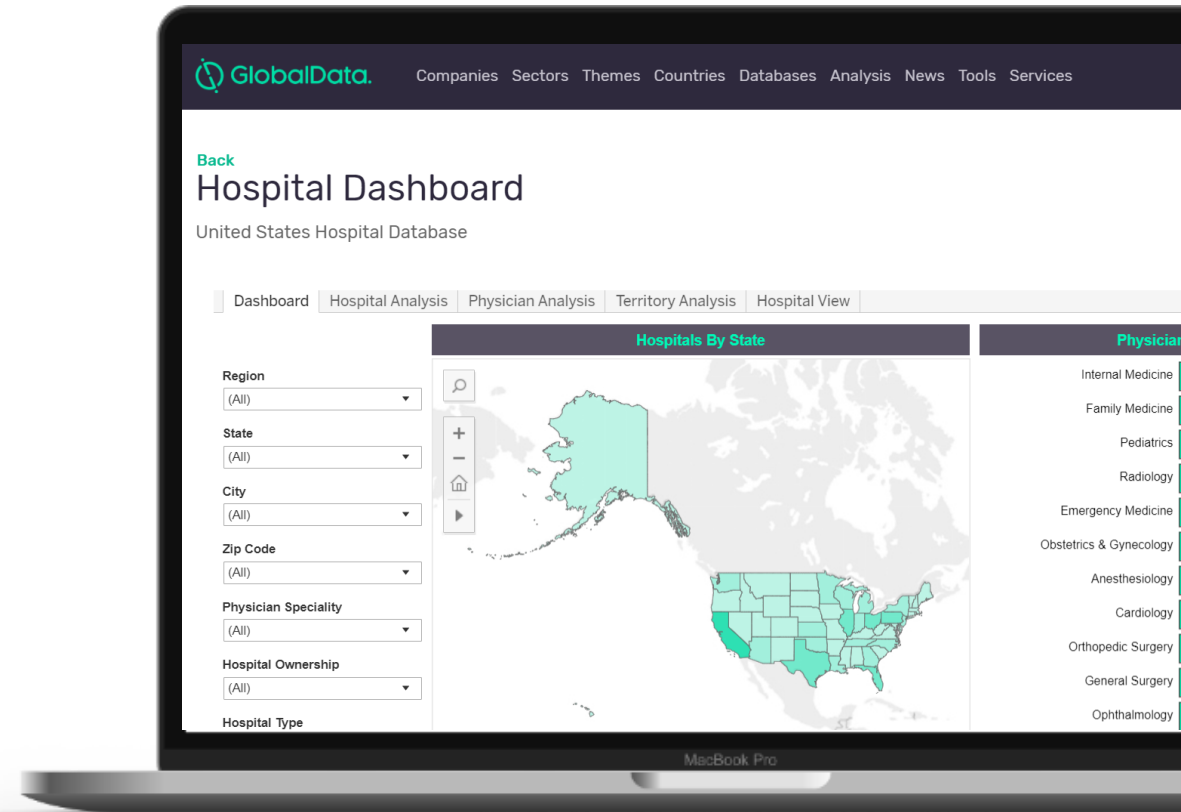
GlobalData. Companies Sectors Themes Countries Databases Analysis News Tools Services

Back
Hospital Dashboard
United States Hospital Database

Dashboard | Hospital Analysis | Physician Analysis | Territory Analysis | Hospital View

Region
(All)
State
(All)
City
(All)
Zip Code
(All)
Physician Speciality
(All)
Hospital Ownership
(All)
Hospital Type

Hospitals By State

Physician

Internal Medicine
Family Medicine
Pediatrics
Radiology
Emergency Medicine
Obstetrics & Gynecology
Anesthesiology
Cardiology
Orthopedic Surgery
General Surgery
Ophthalmology

MacBook Pro